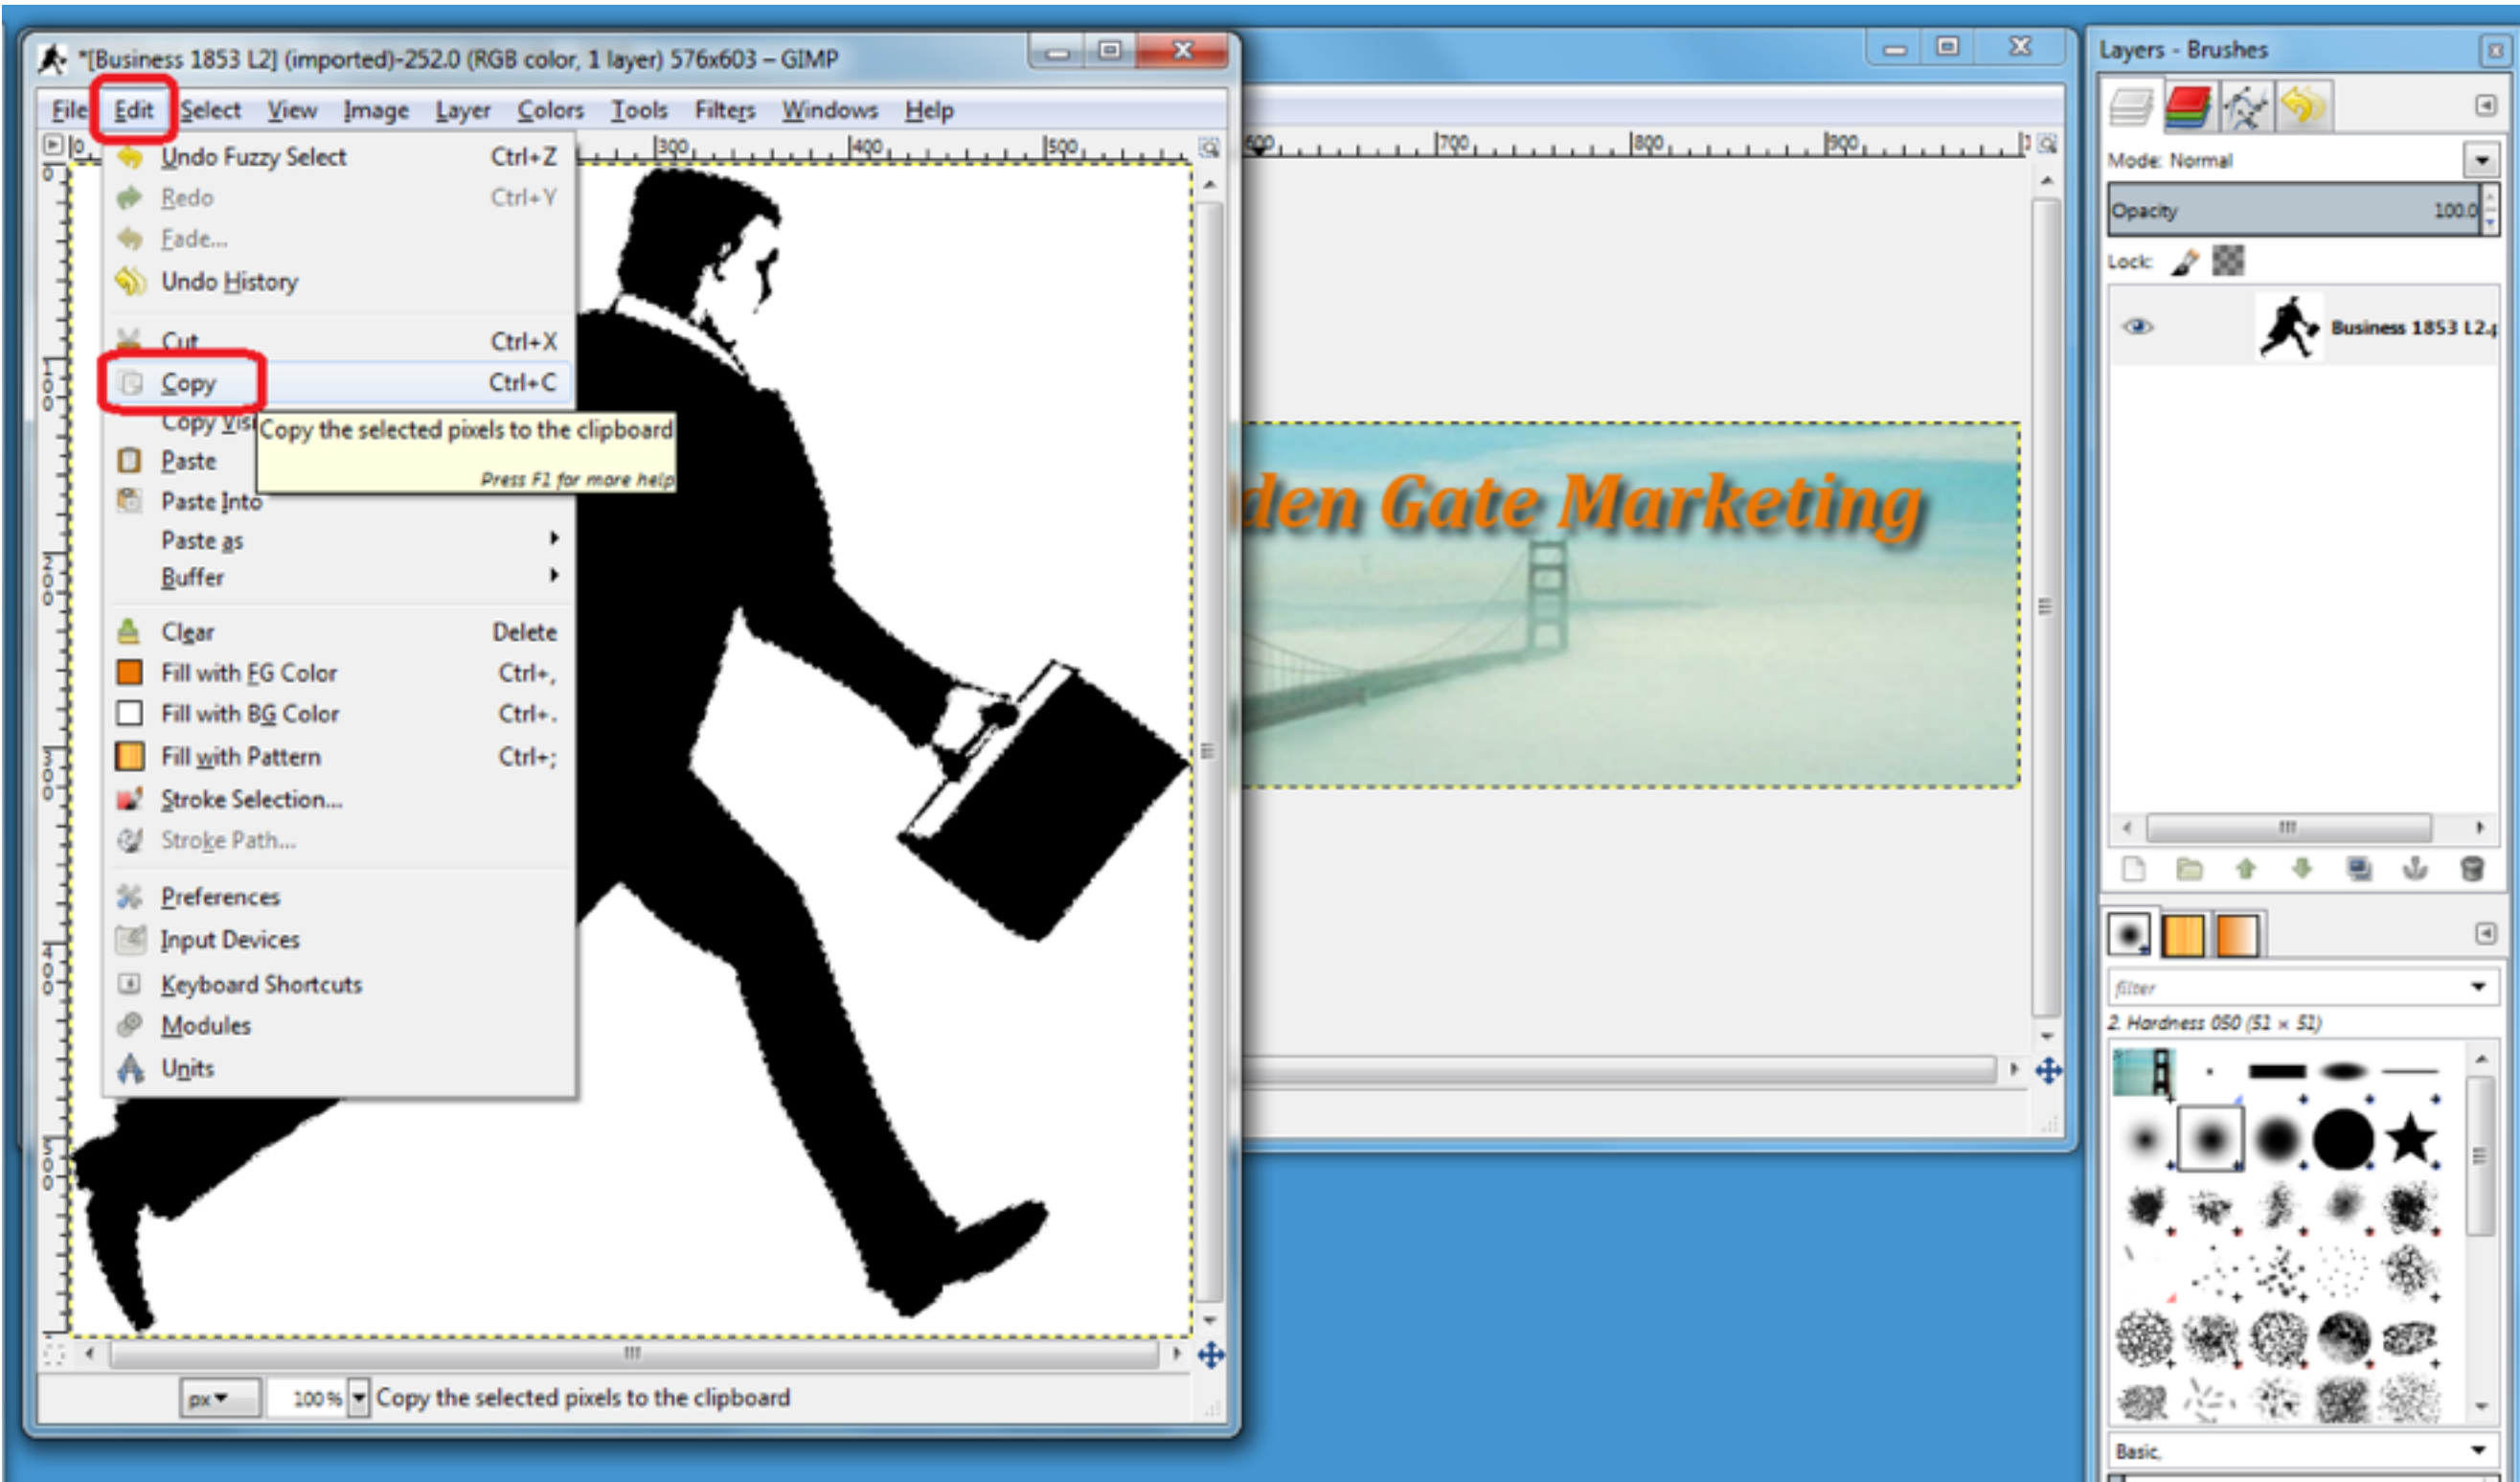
*[Business 1853 L2] (imported)-252.0 (RGB color, 1 layer) 576x603 – GIMP

File Edit Select View Image Layer Colors Tools Filters Windows Help

0 300 400 500 600 700 800 900

Undo Fuzzy Select Ctrl+Z
Redo Ctrl+Y
Fade...
Undo History
Cut Ctrl+X
Copy Ctrl+C
Copy Visi
Copy the selected pixels to the clipboard
Press F1 for more help
Paste
Paste Into
Paste as
Buffer
Clear Delete
Fill with FG Color Ctrl+,
Fill with BG Color Ctrl+.
Fill with Pattern Ctrl+;
Stroke Selection...
Stroke Path...
Preferences
Input Devices
Keyboard Shortcuts
Modules
Units

den Gate Marketing

px 100% Copy the selected pixels to the clipboard

Layers - Brushes
Mode: Normal
Opacity 100.0
Lock:
Business 1853 L2.

filter
2. Hardness 050 (51 × 51)
Basic.